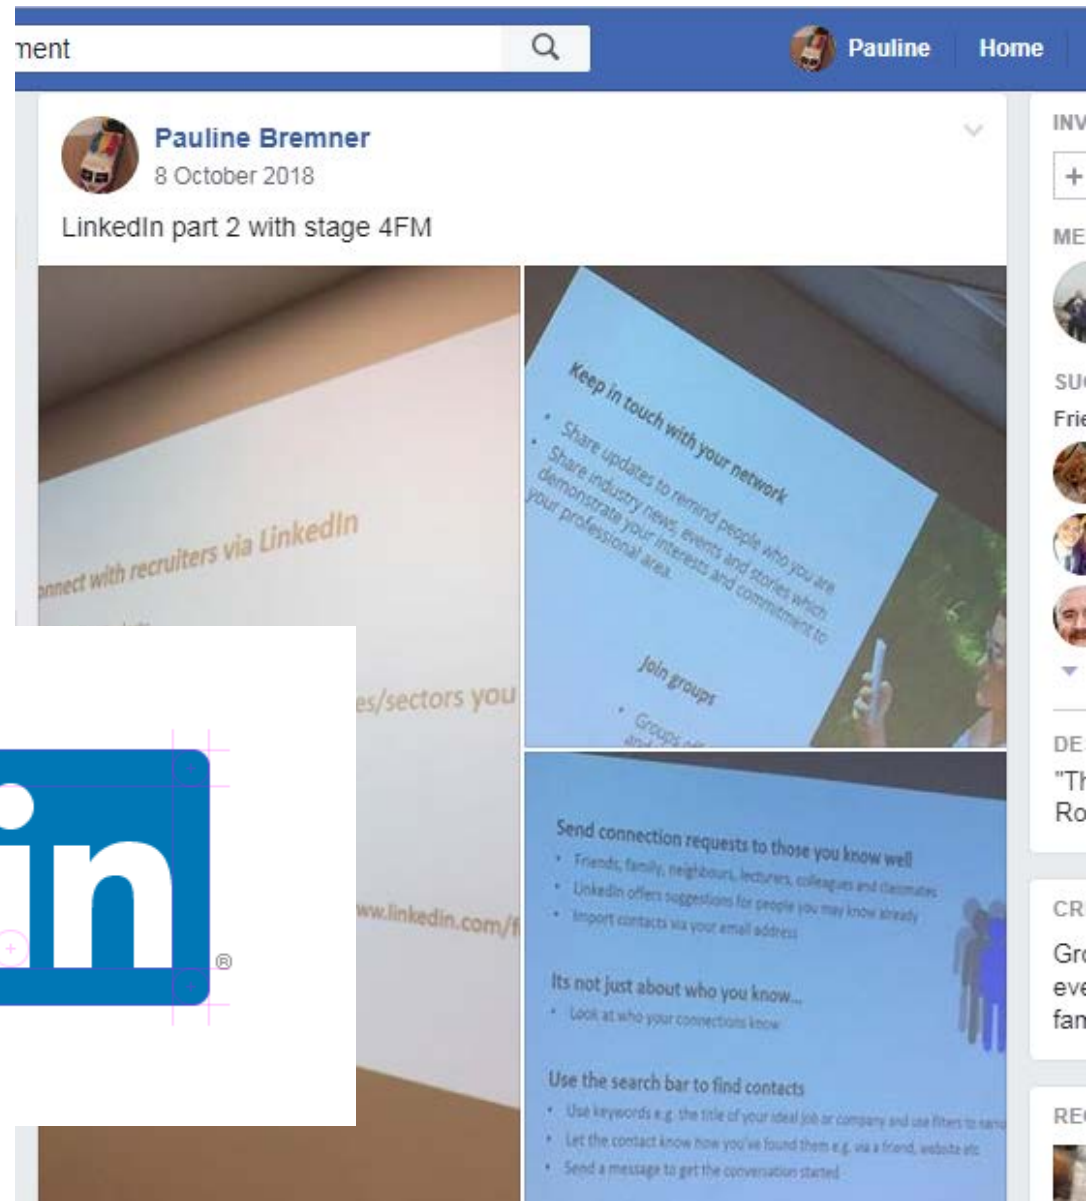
ment

Pauline Home

Pauline Bremner
8 October 2018

LinkedIn part 2 with stage 4FM

nnect with recruiters via LinkedIn

es/sectors you

ww.linkedin.com/f

in ®

Keep in touch with your network

• Share updates to remind people who you are
• Share industry news, events and stories which demonstrate your interests and commitment to your professional area.

Join groups

• Groups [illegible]

Send connection requests to those you know well

• Friends, family, neighbours, lecturers, colleagues and classmates
• LinkedIn offers suggestions for people you may know already
• Import contacts via your email address

Its not just about who you know...

• Look at who your connections know

Use the search bar to find contacts

• Use keywords e.g. the title of your ideal job or company and use filters to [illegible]
• Let the contact know how you've found them e.g. via a friend, website etc
• Send a message to get the conversation started

INV
+
ME
SUG
Frie
DE
"Th
Ro
CR
Gro
eve
fam
REC